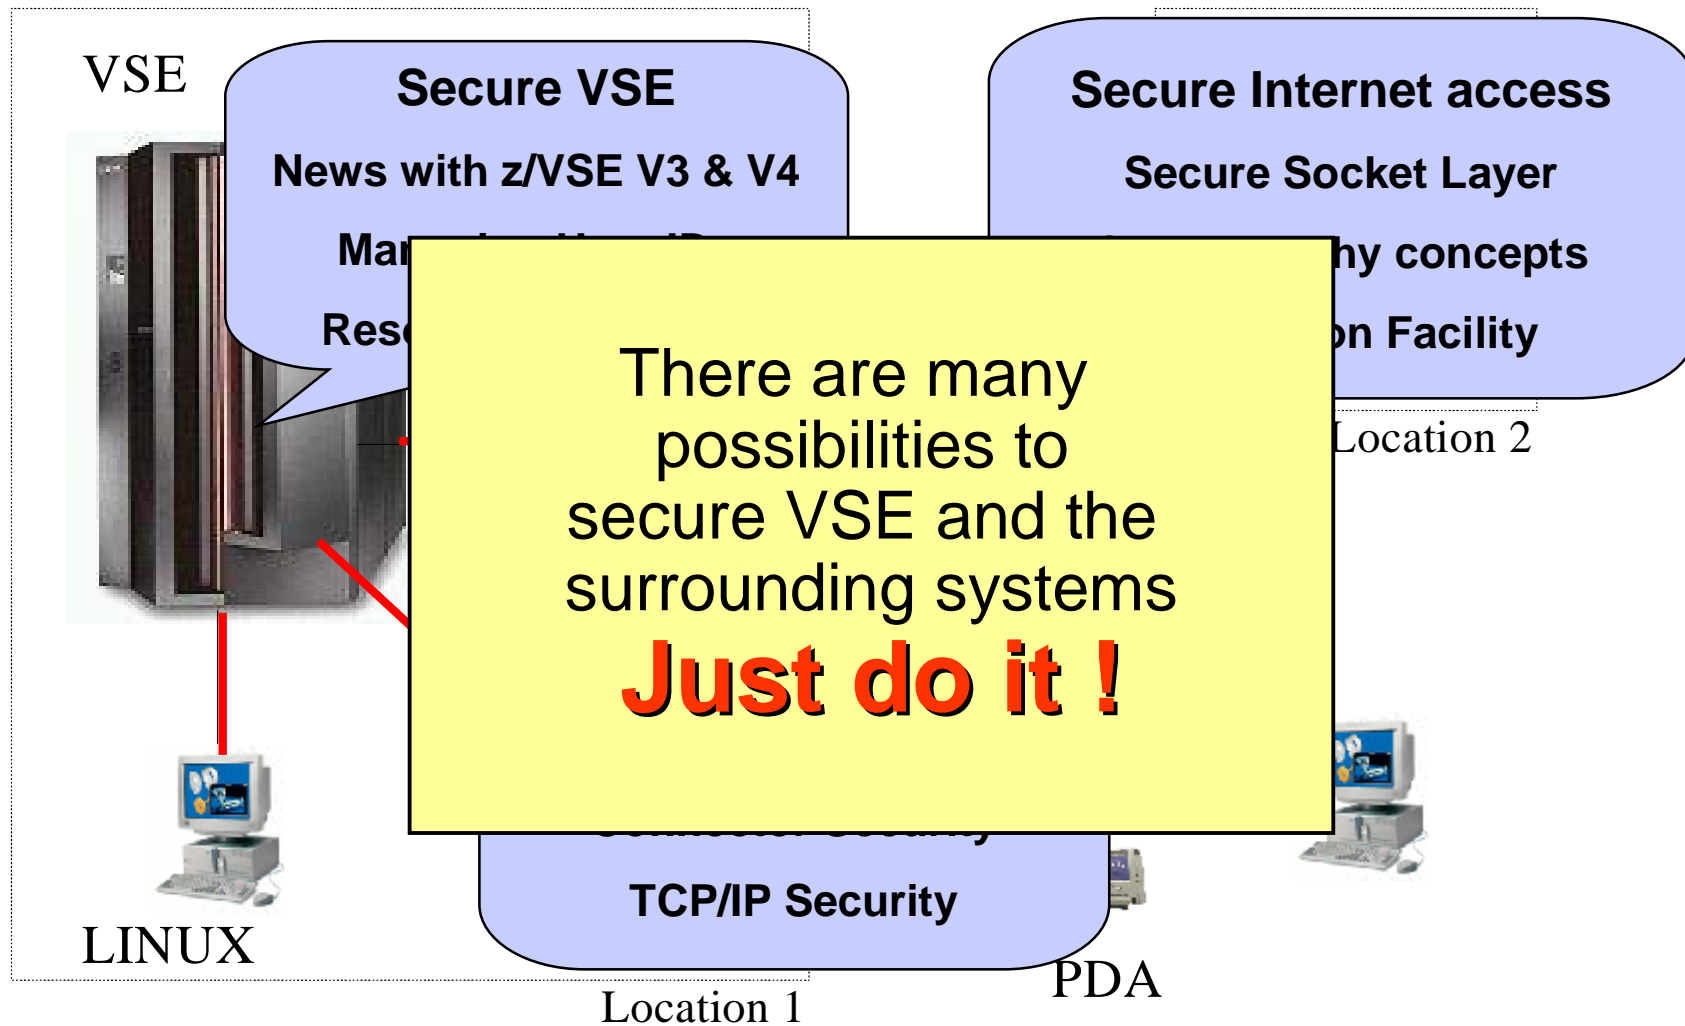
VSE

Secure VSE

News with z/VSE V3 & V4

Mar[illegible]

Res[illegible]

Secure Internet access

Secure Socket Layer

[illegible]hy concepts

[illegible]on Facility

Location 2

There are many possibilities to secure VSE and the surrounding systems

Just do it !

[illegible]

TCP/IP Security

LINUX

PDA

Location 1